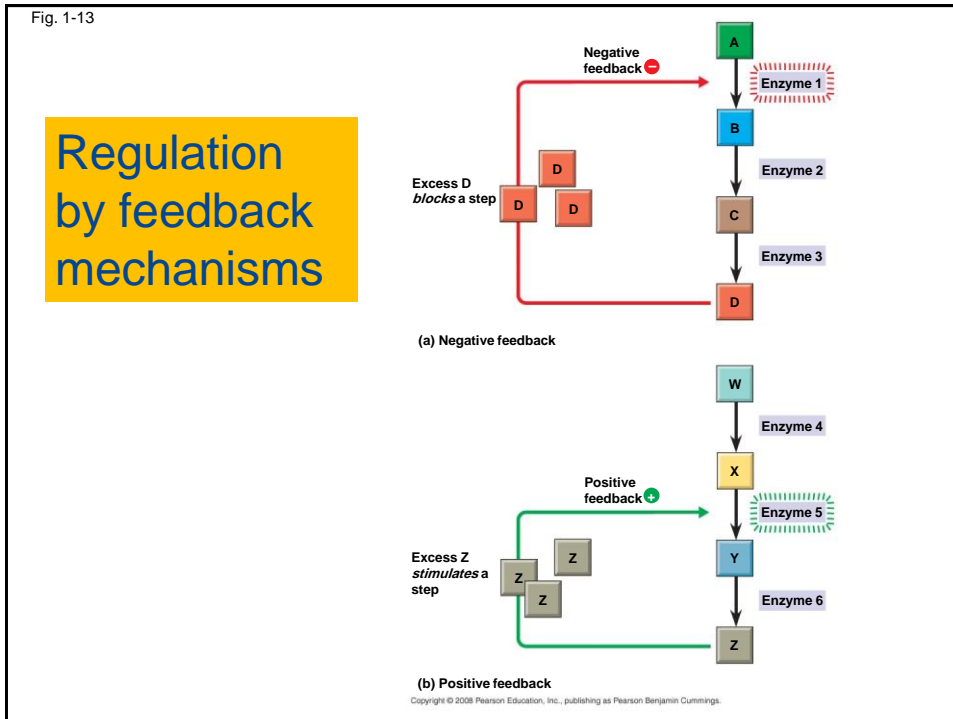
Fig. 1-13

Regulation by feedback mechanisms

Negative feedback

A

Enzyme 1

B

Excess D *blocks* a step

D

D

D

Enzyme 2

C

Enzyme 3

D

(a) Negative feedback

W

Enzyme 4

X

Positive feedback

Enzyme 5

Excess Z *stimulates* a step

Z

Z

Z

Y

Enzyme 6

Z

(b) Positive feedback

Copyright © 2008 Pearson Education, Inc., publishing as Pearson Benjamin Cummings.